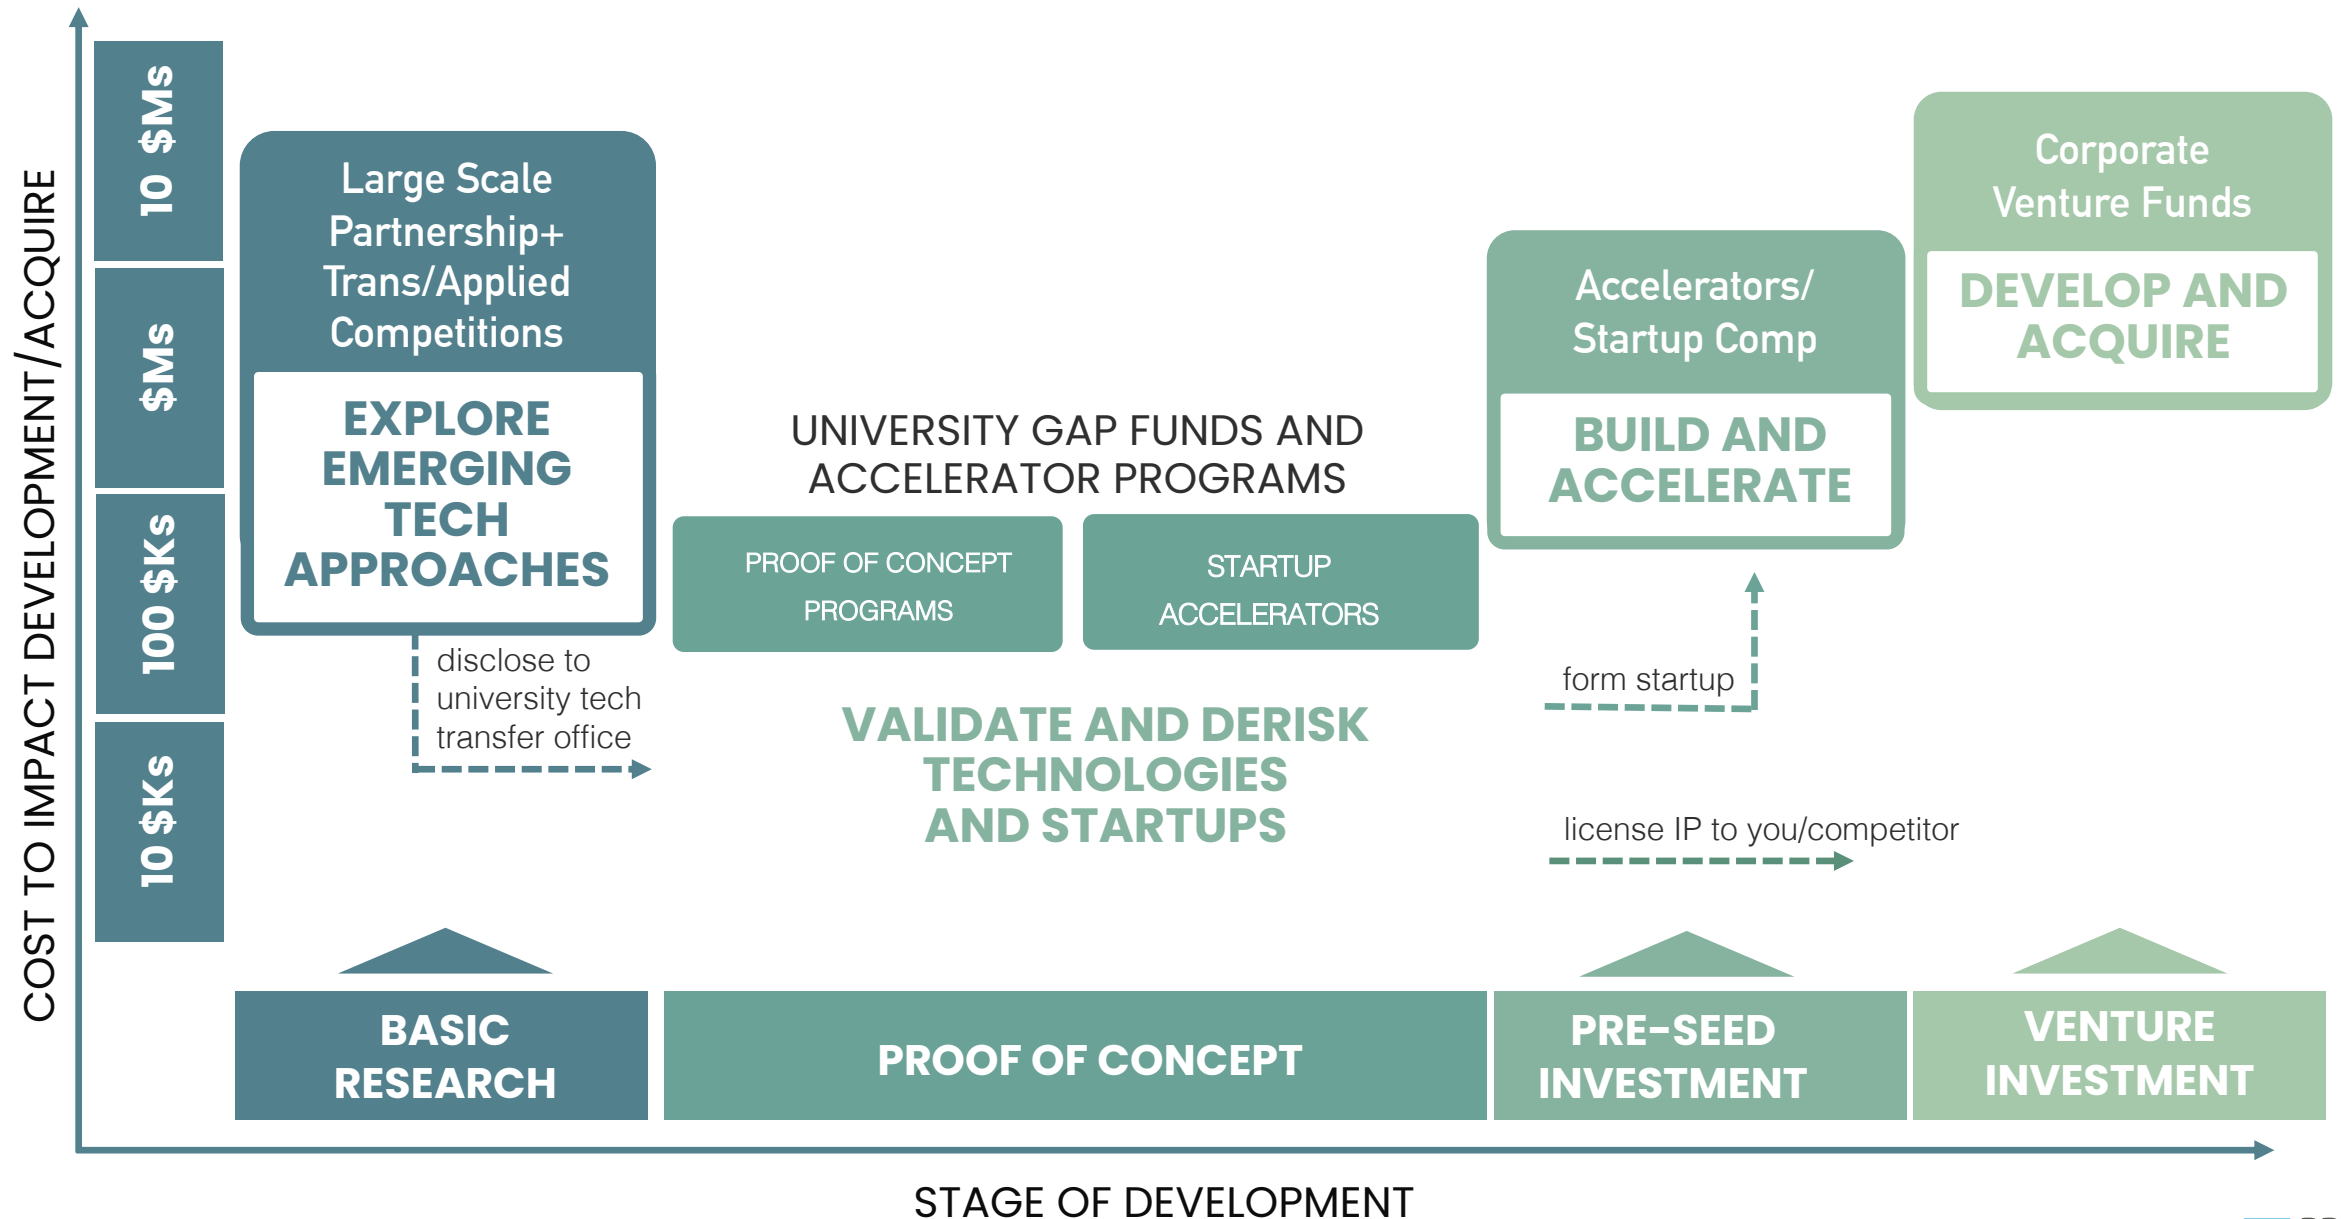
COST TO IMPACT DEVELOPMENT/ACQUIRE

10 $MS

$MS

100 $KS

10 $KS

Large Scale Partnership+ Trans/Applied Competitions

EXPLORE EMERGING TECH APPROACHES

disclose to university tech transfer office

UNIVERSITY GAP FUNDS AND ACCELERATOR PROGRAMS

PROOF OF CONCEPT PROGRAMS

STARTUP ACCELERATORS

VALIDATE AND DERISK TECHNOLOGIES AND STARTUPS

Accelerators/ Startup Comp

BUILD AND ACCELERATE

form startup

license IP to you/competitor

Corporate Venture Funds

DEVELOP AND ACQUIRE

BASIC RESEARCH

PROOF OF CONCEPT

PRE-SEED INVESTMENT

VENTURE INVESTMENT

STAGE OF DEVELOPMENT